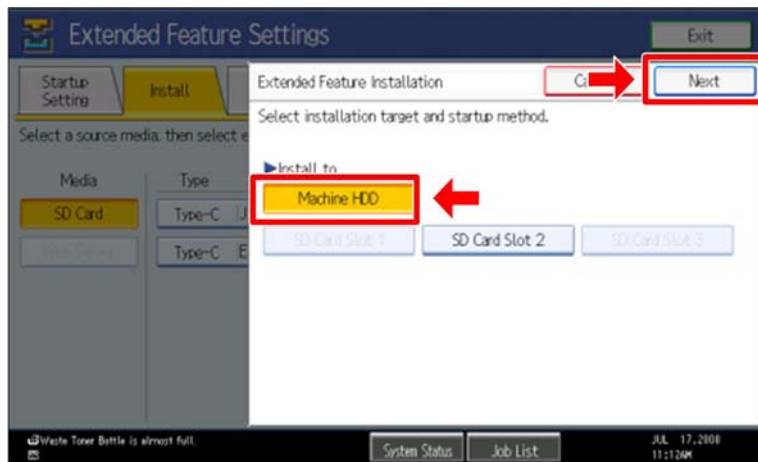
Extended Feature Settings

Exit

Startup Setting

Install

Select a source media, then select e

Media

Type

SD Card

Type-C J

Type-C E

Extended Feature Installation

C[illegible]

Next

Select installation target and startup method.

Install to

Machine HDD

SD Card Slot 1

SD Card Slot 2

SD Card Slot 3

Waste Toner Bottle is almost full.

System Status

Job List

JUL 17,2008 11:12AM